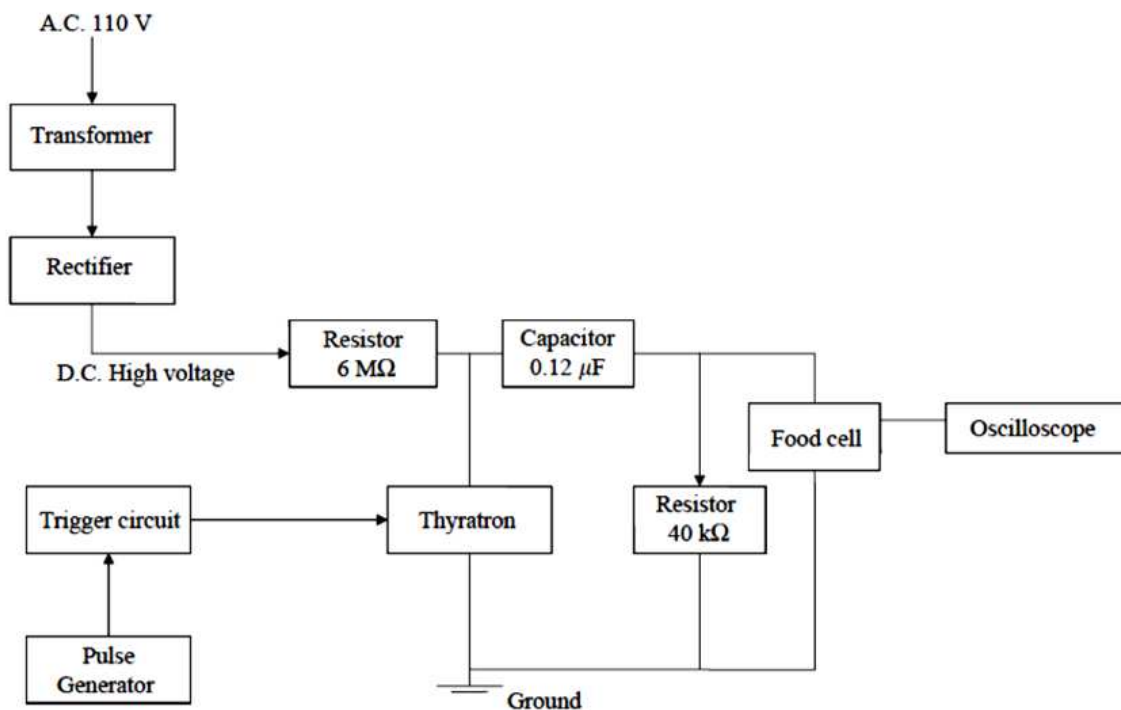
A.C. 110 V

Transformer

Rectifier

D.C. High voltage

Resistor $6\ M\Omega$

Capacitor $0.12\ \mu F$

Food cell

Oscilloscope

Trigger circuit

Thyratron

Resistor $40\ k\Omega$

Pulse Generator

Ground